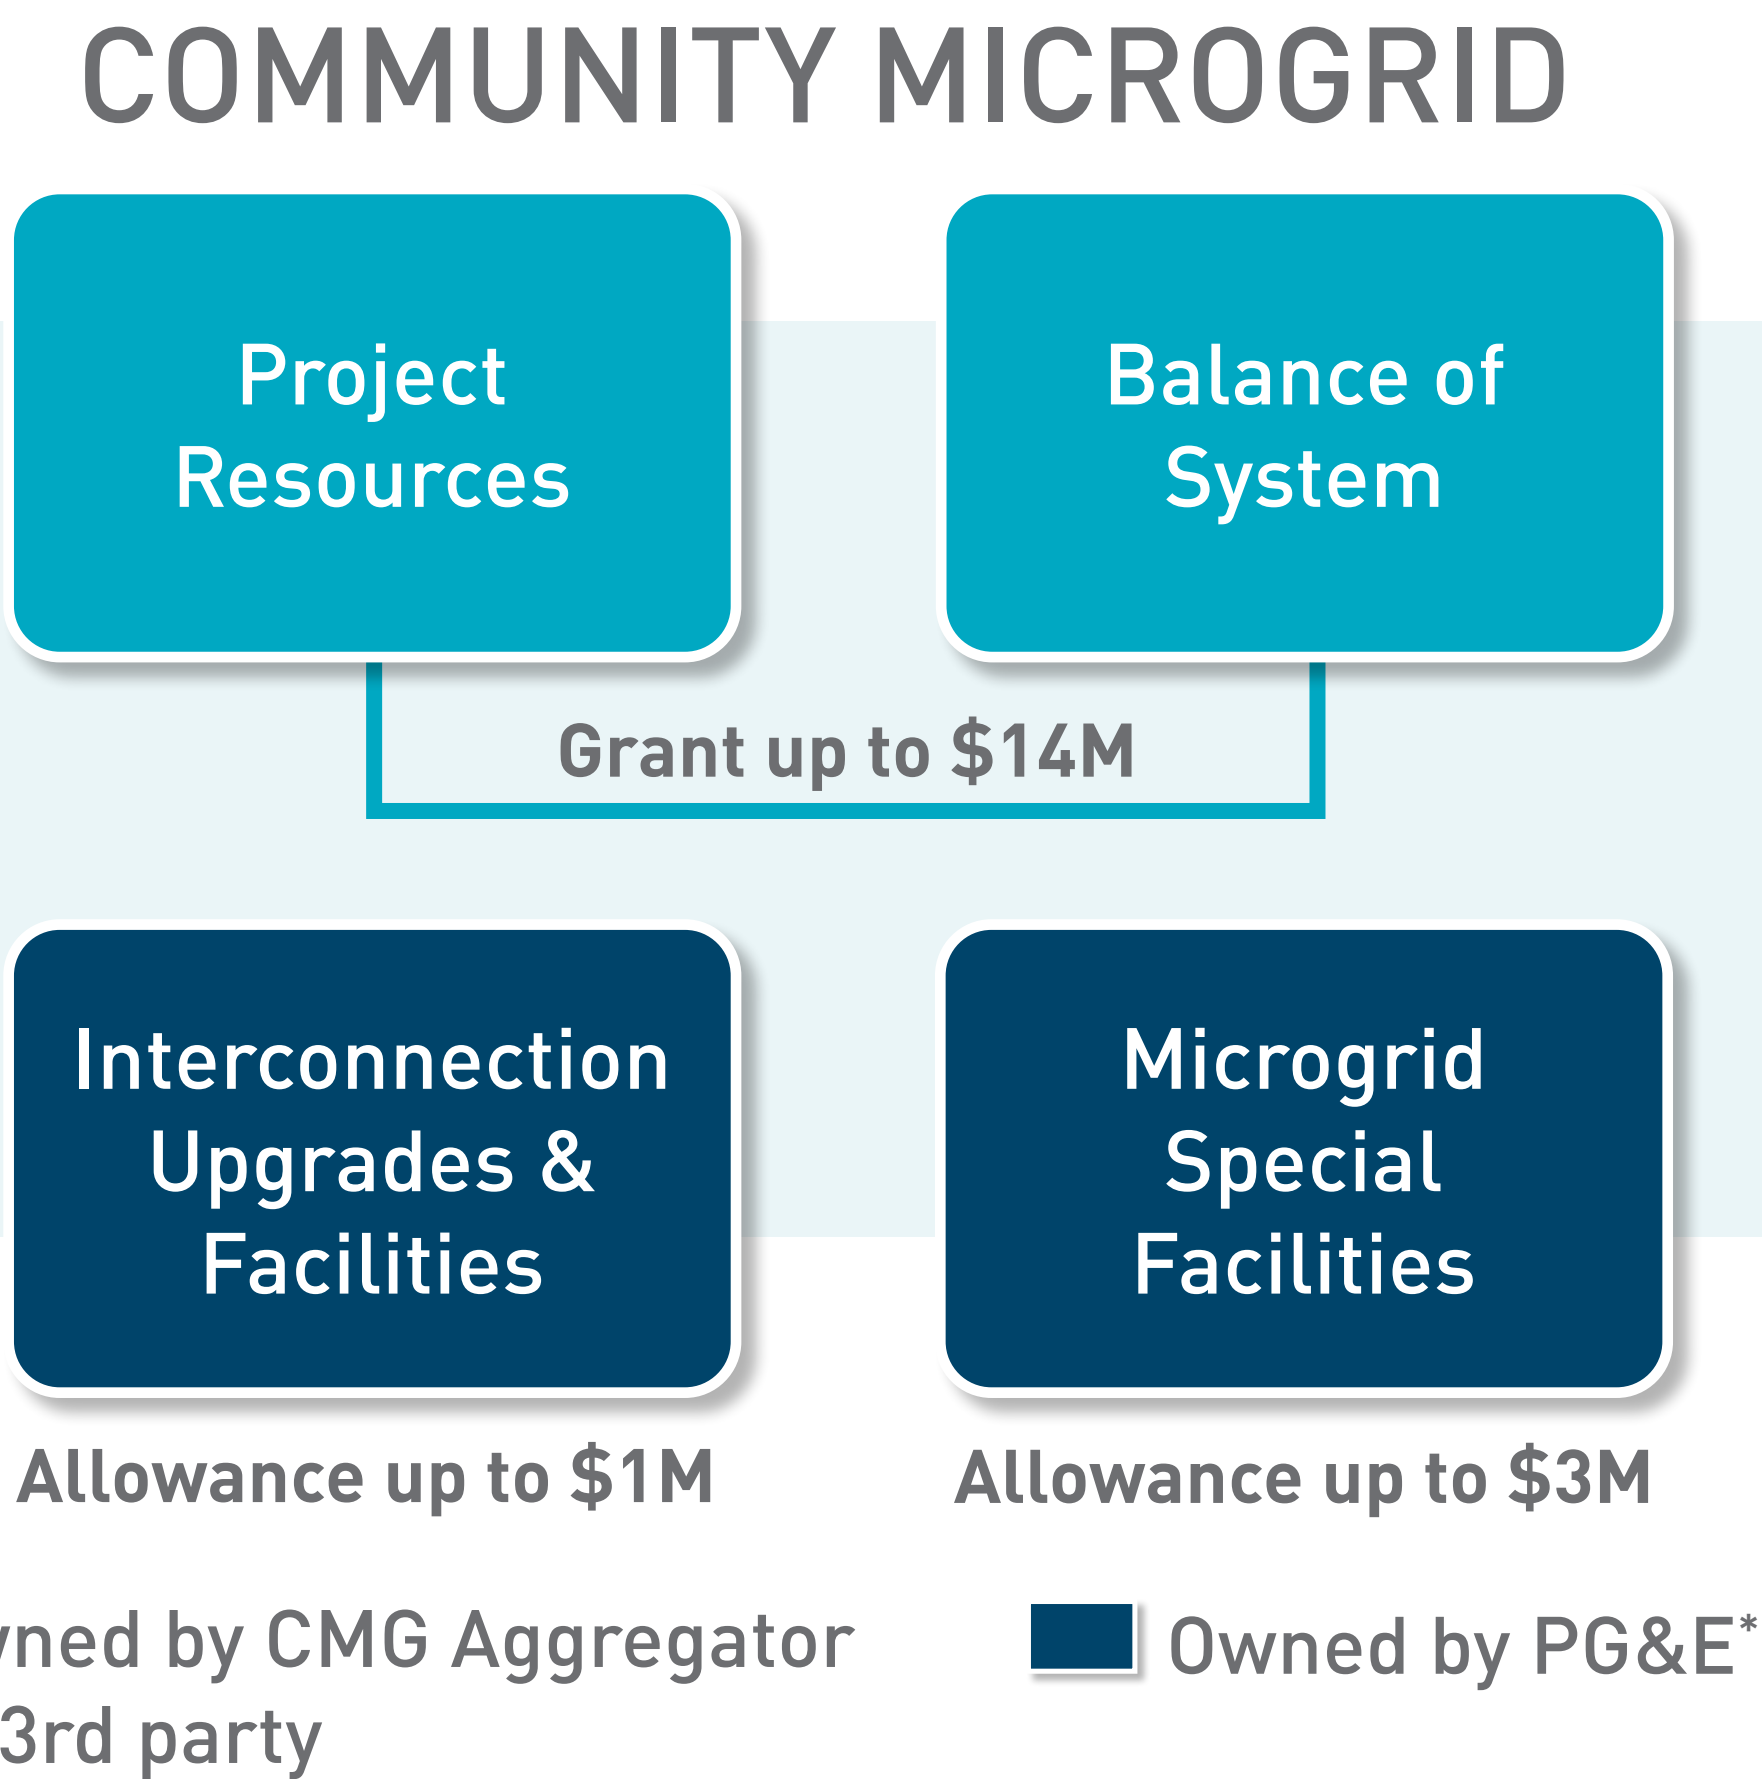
COMMUNITY MICROGRID

Project Resources

Balance of System

Grant up to $14M

Interconnection Upgrades & Facilities

Microgrid Special Facilities

Allowance up to $1M

Allowance up to $3M

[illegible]ned by CMG Aggregator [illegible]3rd party

Owned by PG&E*